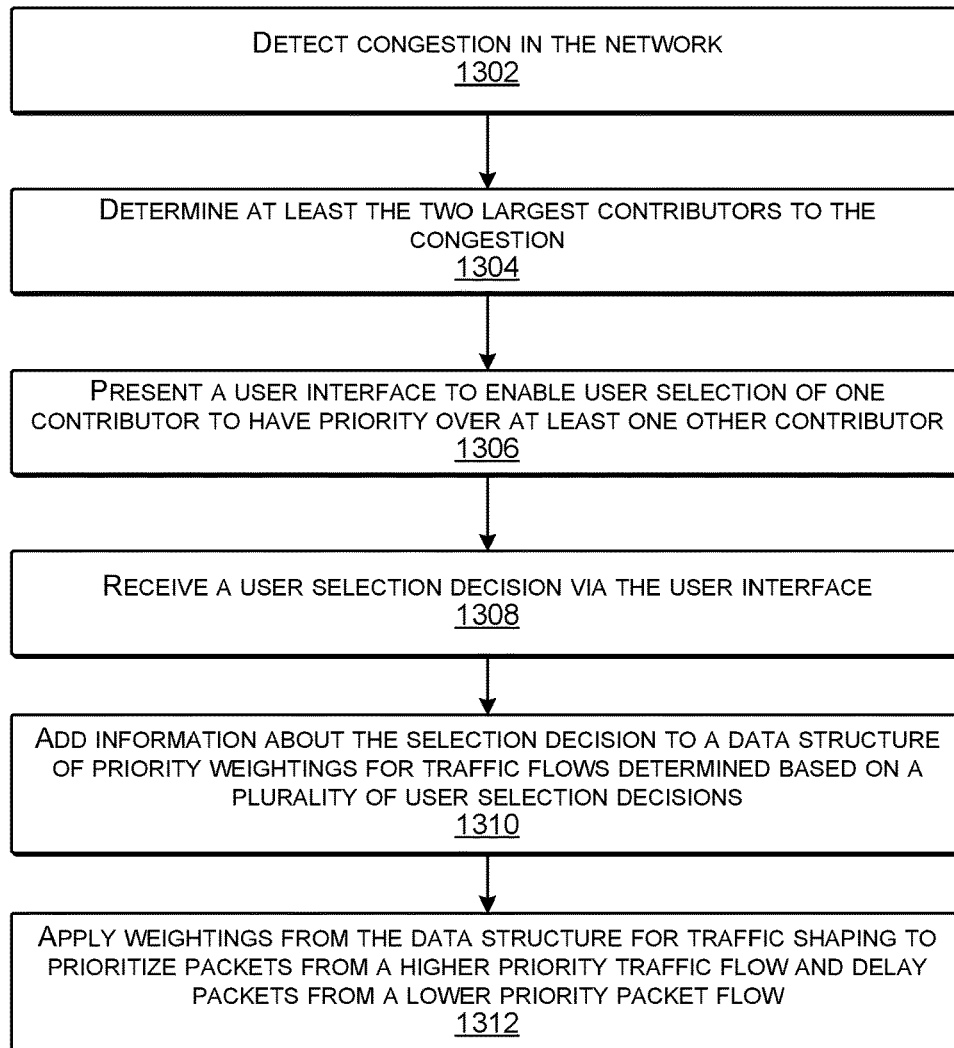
Detect congestion in the network
1302

Determine at least the two largest contributors to the congestion
1304

Present a user interface to enable user selection of one contributor to have priority over at least one other contributor
1306

Receive a user selection decision via the user interface
1308

Add information about the selection decision to a data structure of priority weightings for traffic flows determined based on a plurality of user selection decisions
1310

Apply weightings from the data structure for traffic shaping to prioritize packets from a higher priority traffic flow and delay packets from a lower priority packet flow
1312